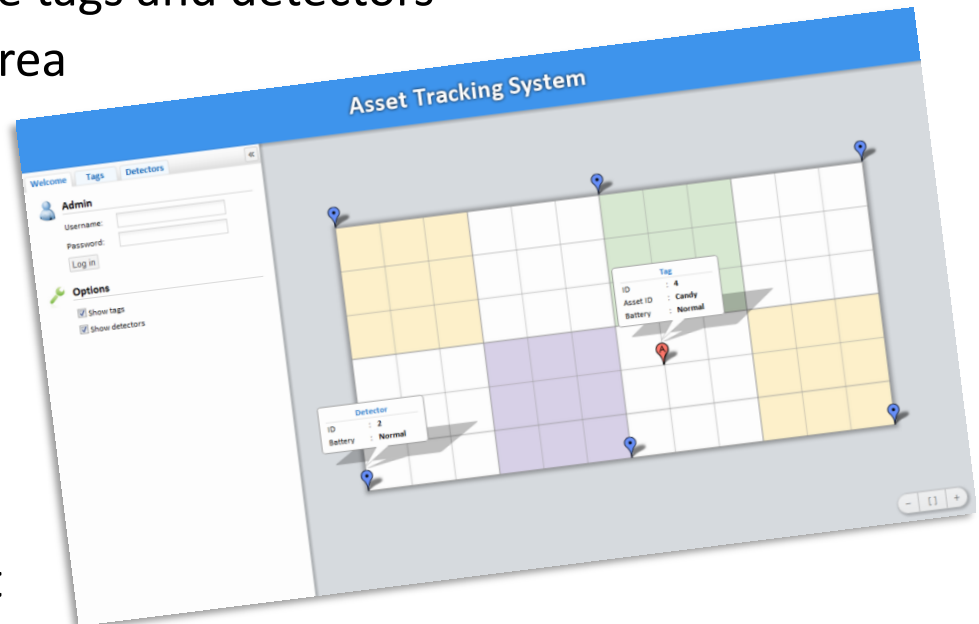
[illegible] tags and detectors
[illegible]rea

Asset Tracking System

«

Welcome Tags Detectors

Admin

Username:

Password:

Log in

Options

Show tags

Show detectors

Tag
ID : 4
Asset ID : Candy
Battery : Normal

A

Detector
ID : 2
Battery : Normal

- [ ] +